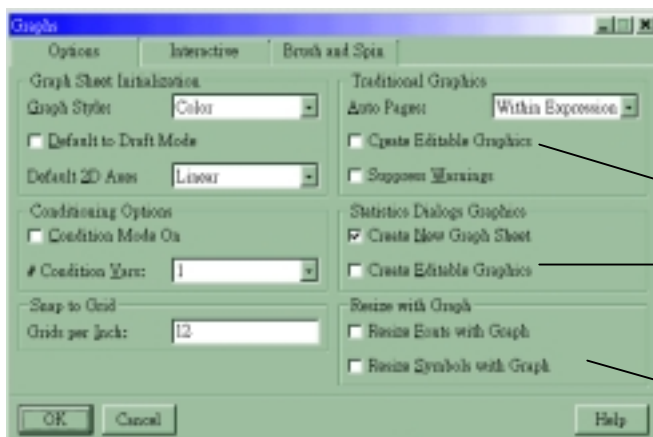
Graphs

Options | Interactive | Brush and Spin

Graph Sheet Initialization
Graph Style: Color
Default to Draft Mode
Default 2D Axes Linear

Conditioning Options
Condition Mode On
# Condition Vars: 1

Snap to Grid
Grids per Inch: 12

Traditional Graphics
Auto Pages: Within Expression
Create Editable Graphics
Suppress Warnings

Statistics Dialogs Graphics
Create New Graph Sheet
Create Editable Graphics

Resize with Graph
Resize Fonts with Graph
Resize Symbols with Graph

OK | Cancel | Help